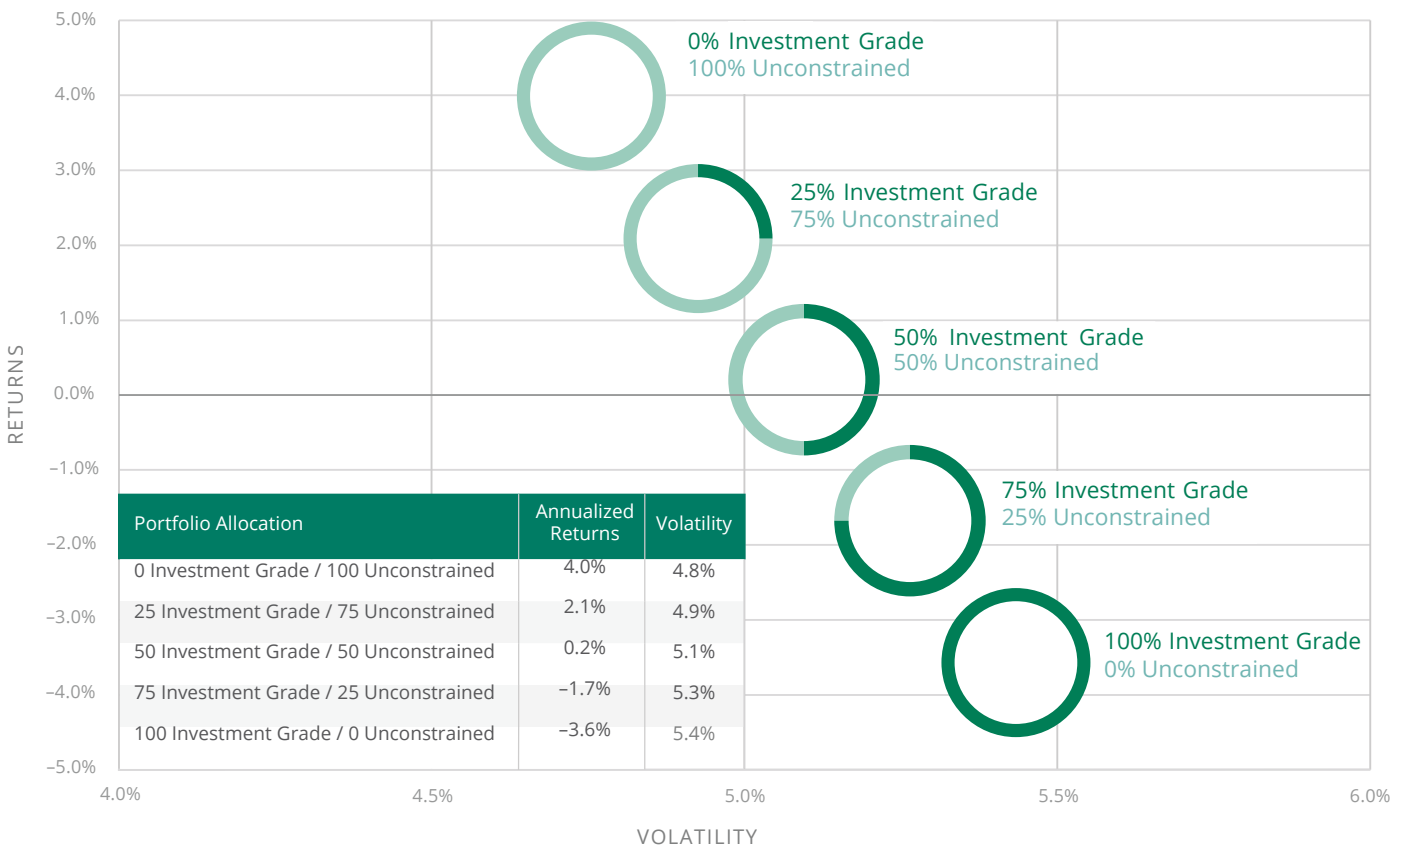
RETURNS

5.0%
4.0%
3.0%
2.0%
1.0%
0.0%
–1.0%
–2.0%
–3.0%
–4.0%
–5.0%

0% Investment Grade
100% Unconstrained

25% Investment Grade
75% Unconstrained

50% Investment Grade
50% Unconstrained

75% Investment Grade
25% Unconstrained

100% Investment Grade
0% Unconstrained

| Portfolio Allocation | Annualized Returns | Volatility |
|---|---|---|
| 0 Investment Grade / 100 Unconstrained | 4.0% | 4.8% |
| 25 Investment Grade / 75 Unconstrained | 2.1% | 4.9% |
| 50 Investment Grade / 50 Unconstrained | 0.2% | 5.1% |
| 75 Investment Grade / 25 Unconstrained | –1.7% | 5.3% |
| 100 Investment Grade / 0 Unconstrained | –3.6% | 5.4% |

4.0%
4.5%
5.0%
5.5%
6.0%

VOLATILITY